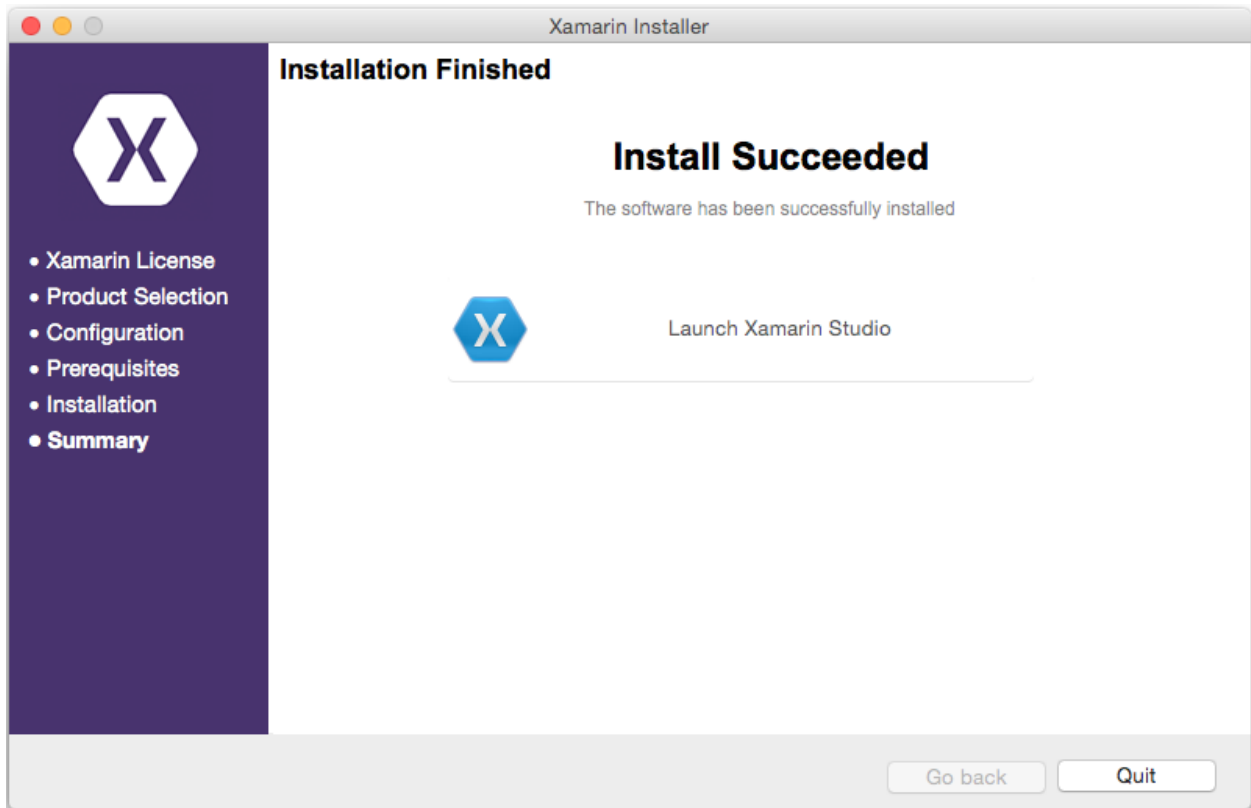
Xamarin Installer

X

• Xamarin License
• Product Selection
• Configuration
• Prerequisites
• Installation
• Summary

Installation Finished

Install Succeeded

The software has been successfully installed

X

Launch Xamarin Studio

Go back

Quit